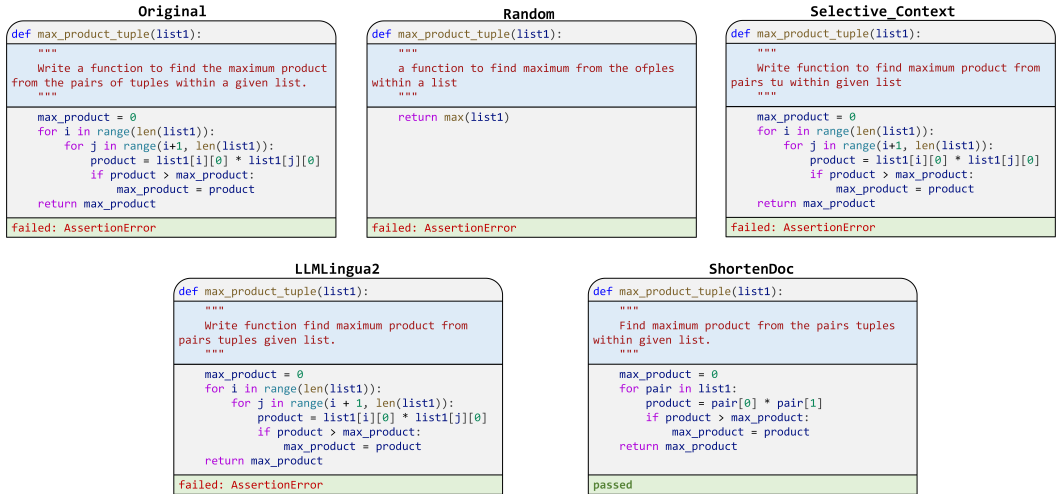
**Original**

```
def max_product_tuple(list1):
    """
    Write a function to find the maximum product from the pairs of tuples within a given list.
    """
    max_product = 0
    for i in range(len(list1)):
        for j in range(i+1, len(list1)):
            product = list1[i][0] * list1[j][0]
            if product > max_product:
                max_product = product
    return max_product
```

failed: AssertionError

**Random**

```
def max_product_tuple(list1):
    """
    a function to find maximum from the ofples within a list
    """
    return max(list1)
```

failed: AssertionError

**Selective_Context**

```
def max_product_tuple(list1):
    """
    Write a function to find maximum product from pairs tu within given list
    """
    max_product = 0
    for i in range(len(list1)):
        for j in range(i+1, len(list1)):
            product = list1[i][0] * list1[j][0]
            if product > max_product:
                max_product = product
    return max_product
```

failed: AssertionError

**LLMLingua2**

```
def max_product_tuple(list1):
    """
    Write function find maximum product from pairs tuples given list.
    """
    max_product = 0
    for i in range(len(list1)):
        for j in range(i + 1, len(list1)):
            product = list1[i][0] * list1[j][0]
            if product > max_product:
                max_product = product
    return max_product
```

failed: AssertionError

**ShortenDoc**

```
def max_product_tuple(list1):
    """
    Find maximum product from the pairs tuples within given list.
    """
    max_product = 0
    for pair in list1:
        product = pair[0] * pair[1]
        if product > max_product:
            max_product = product
    return max_product
```

passed